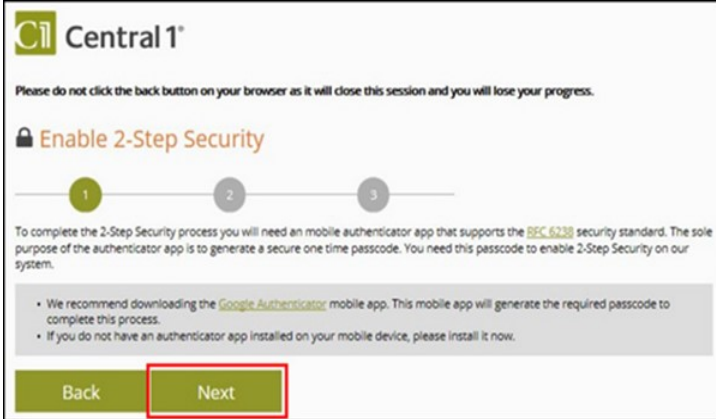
C1 Central 1®

Please do not click the back button on your browser as it will close this session and you will lose your progress.

Enable 2-Step Security

1 2 3

To complete the 2-Step Security process you will need an mobile authenticator app that supports the RFC 6238 security standard. The sole purpose of the authenticator app is to generate a secure one time passcode. You need this passcode to enable 2-Step Security on our system.

- We recommend downloading the Google Authenticator mobile app. This mobile app will generate the required passcode to complete this process.
- If you do not have an authenticator app installed on your mobile device, please install it now.

Back Next